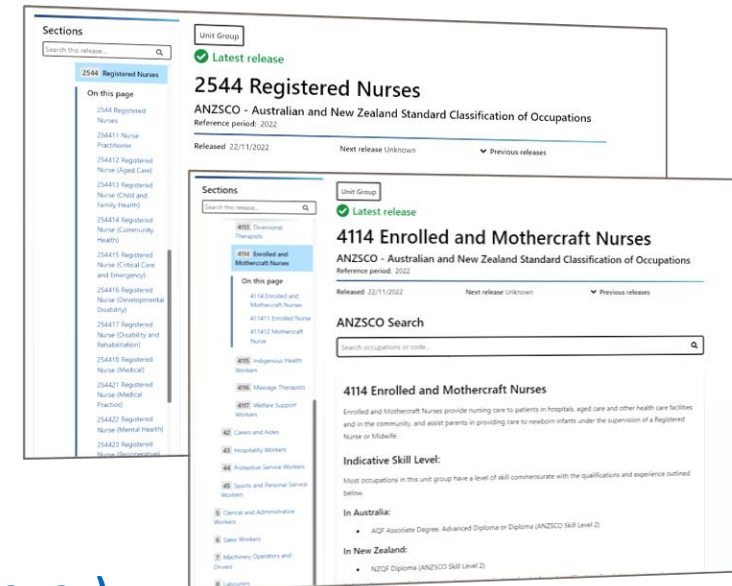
Sections

Search this release...

2544 Registered Nurses

On this page

2544 Registered Nurses

254411 Nurse Practitioner

254412 Registered Nurse (Aged Care)

254413 Registered Nurse (Child and Family Health)

254414 Registered Nurse (Community Health)

254415 Registered Nurse (Critical Care and Emergency)

254416 Registered Nurse (Developmental Disability)

254417 Registered Nurse (Disability and Rehabilitation)

254418 Registered Nurse (Medical)

254421 Registered Nurse (Medical Practice)

254422 Registered Nurse (Mental Health)

254423 Registered Nurse (Perioperative)

Unit Group

Latest release

2544 Registered Nurses

ANZSCO - Australian and New Zealand Standard Classification of Occupations

Reference period: 2022

Released 22/11/2022

Next release Unknown

Previous releases

Sections

Search this release...

4113 Diversional Therapists

4114 Enrolled and Mothercraft Nurses

On this page

4114 Enrolled and Mothercraft Nurses

411411 Enrolled Nurse

411412 Mothercraft Nurse

4115 Indigenous Health Workers

4116 Massage Therapists

4117 Welfare Support Workers

42 Carers and Aides

43 Hospitality Workers

44 Protective Service Workers

45 Sports and Personal Service Workers

5 Clerical and Administrative Workers

6 Sales Workers

7 Machinery Operators and Drivers

8 Labourers

Unit Group

Latest release

4114 Enrolled and Mothercraft Nurses

ANZSCO - Australian and New Zealand Standard Classification of Occupations

Reference period: 2022

Released 22/11/2022

Next release Unknown

Previous releases

ANZSCO Search

Search occupations or code...

4114 Enrolled and Mothercraft Nurses

Enrolled and Mothercraft Nurses provide nursing care to patients in hospitals, aged care and other health care facilities and in the community, and assist parents in providing care to newborn infants under the supervision of a Registered Nurse or Midwife.

Indicative Skill Level:

Most occupations in this unit group have a level of skill commensurate with the qualifications and experience outlined below.

In Australia:

AQF Associate Degree, Advanced Diploma or Diploma (ANZSCO Skill Level 2)

In New Zealand:

NZQF Diploma (ANZSCO Skill Level 2)